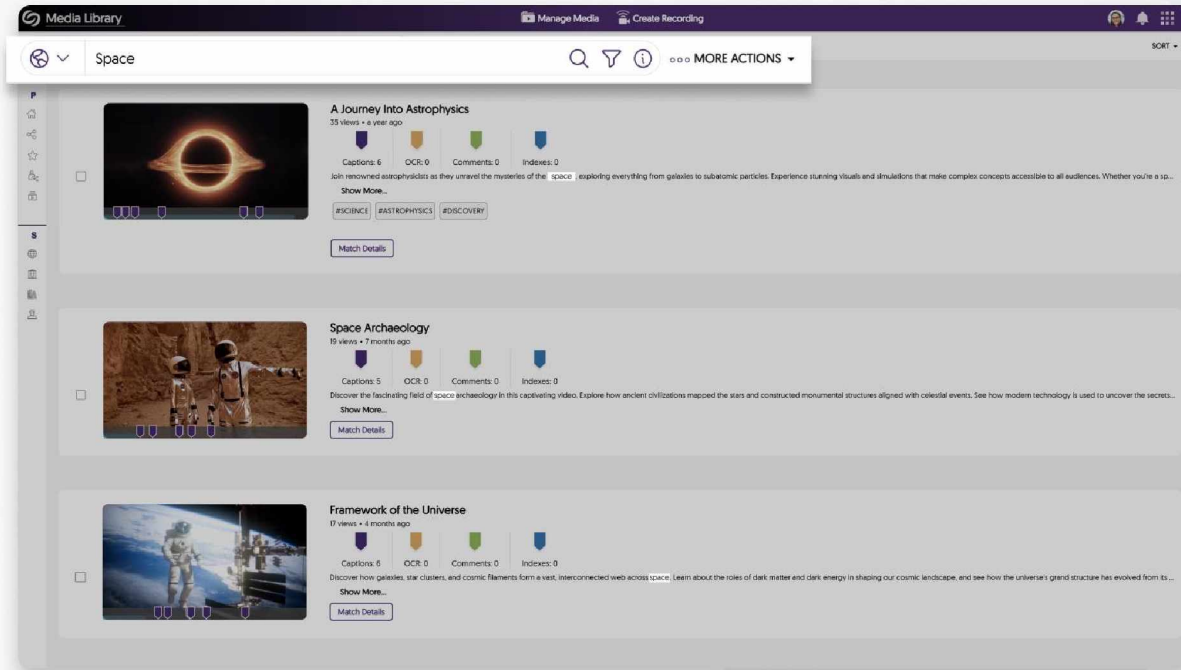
Media Library

Manage Media

Create Recording

Space

ooo MORE ACTIONS

SORT

P

S

A Journey Into Astrophysics

35 views • a year ago

Captions: 6 OCR: 0 Comments: 0 Indexes: 0

Join renowned astrophysicists as they unravel the mysteries of the space exploring everything from galaxies to subatomic particles. Experience stunning visuals and simulations that make complex concepts accessible to all audiences. Whether you're a sp...

Show More...

#SCIENCE #ASTROPHYSICS #DISCOVERY

Match Details

Space Archaeology

19 views • 7 months ago

Captions: 5 OCR: 0 Comments: 0 Indexes: 0

Discover the fascinating field of space archaeology in this captivating video. Explore how ancient civilizations mapped the stars and constructed monumental structures aligned with celestial events. See how modern technology is used to uncover the secrets...

Show More...

Match Details

Framework of the Universe

17 views • 4 months ago

Captions: 6 OCR: 0 Comments: 0 Indexes: 0

Discover how galaxies, star clusters, and cosmic filaments form a vast, interconnected web across space. Learn about the roles of dark matter and dark energy in shaping our cosmic landscape, and see how the universe's grand structure has evolved from its...

Show More...

Match Details